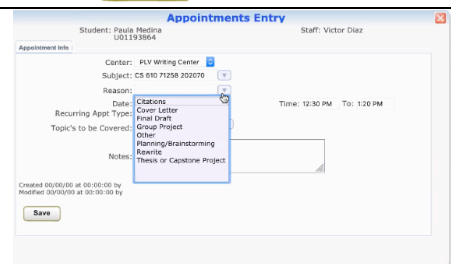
Appointments Entry

Student: Paula Medina
U01193864

Staff: Victor Diaz

Appointment Info

Center: PLV Writing Center

Subject: CS 610 71258 202070

Reason:

Date:

Time: 12:30 PM To: 1:20 PM

Recurring Appt Type:

Topic's to be Covered:

Citations
Cover Letter
Final Draft
Group Project
Other
Planning/Brainstorming
Rewrite
Thesis or Capstone Project

Notes:

Created 00/00/00 at 00:00:00 by
Modified 00/00/00 at 00:00:00 by

Save